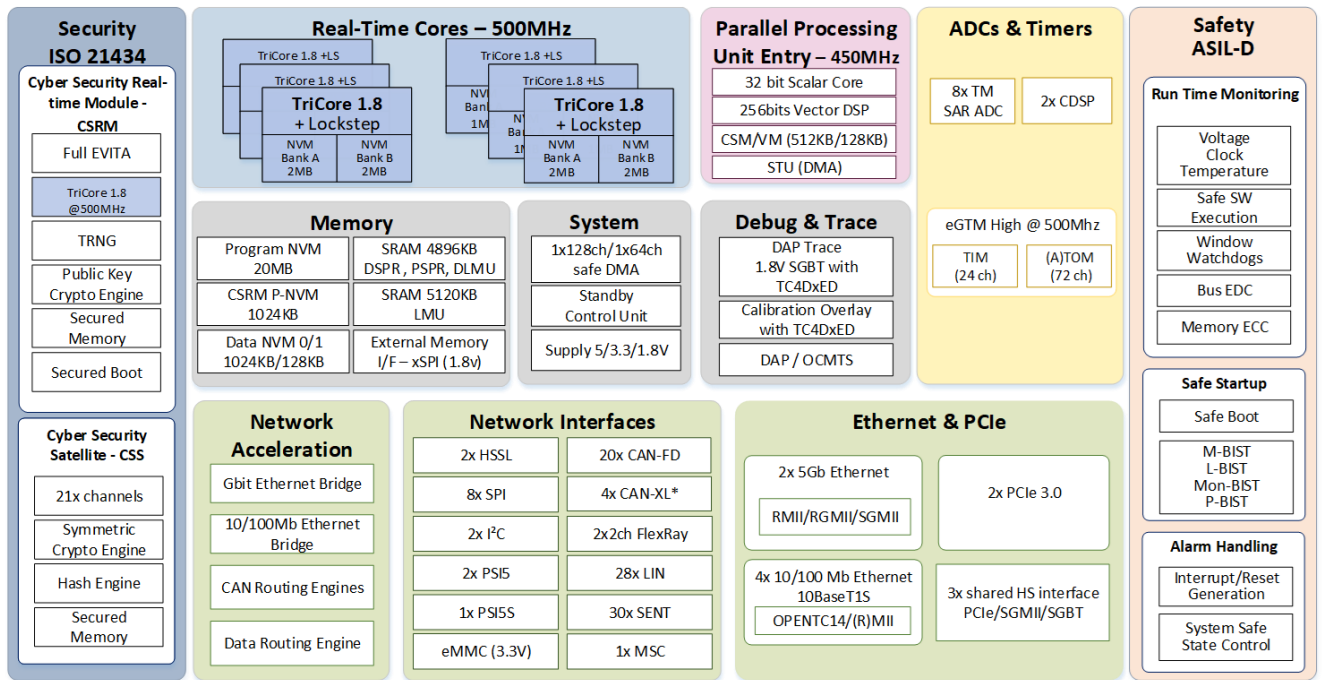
Security
ISO 21434

Cyber Security Real-time Module - CSRM

Full EVITA

TriCore 1.8 @500MHz

TRNG

Public Key Crypto Engine

Secured Memory

Secured Boot

Cyber Security Satellite - CSS

21x channels

Symmetric Crypto Engine

Hash Engine

Secured Memory

Real-Time Cores – 500MHz

TriCore 1.8 +LS

TriCore 1.8 +LS

TriCore 1.8 + Lockstep

NVM Bank A 2MB

NVM Bank B 2MB

TriCore 1.8 +LS

TriCore 1.8 +LS

NV Bank 1M

NV Bank 1M

TriCore 1.8 + Lockstep

NVM Bank A 2MB

NVM Bank B 2MB

Parallel Processing Unit Entry – 450MHz

32 bit Scalar Core

256bits Vector DSP

CSM/VM (512KB/128KB)

STU (DMA)

ADCs & Timers

8x TM SAR ADC

2x CDSP

eGTM High @ 500Mhz

TIM (24 ch)

(A)TOM (72 ch)

Safety
ASIL-D

Run Time Monitoring

Voltage Clock Temperature

Safe SW Execution

Window Watchdogs

Bus EDC

Memory ECC

Safe Startup

Safe Boot

M-BIST
L-BIST
Mon-BIST
P-BIST

Alarm Handling

Interrupt/Reset Generation

System Safe State Control

Memory

Program NVM 20MB

SRAM 4896KB DSPR , PSPR, DLMU

CSRM P-NVM 1024KB

SRAM 5120KB LMU

Data NVM 0/1 1024KB/128KB

External Memory I/F – xSPI (1.8v)

System

1x128ch/1x64ch safe DMA

Standby Control Unit

Supply 5/3.3/1.8V

Debug & Trace

DAP Trace 1.8V SGBT with TC4DxED

Calibration Overlay with TC4DxED

DAP / OCMTS

Network Acceleration

Gbit Ethernet Bridge

10/100Mb Ethernet Bridge

CAN Routing Engines

Data Routing Engine

Network Interfaces

2x HSSL

20x CAN-FD

8x SPI

4x CAN-XL*

2x I$^2$C

2x2ch FlexRay

2x PSI5

28x LIN

1x PSI5S

30x SENT

eMMC (3.3V)

1x MSC

Ethernet & PCIe

2x 5Gb Ethernet

RMII/RGMII/SGMII

2x PCIe 3.0

4x 10/100 Mb Ethernet 10BaseT1S

OPENTC14/(R)MII

3x shared HS interface PCIe/SGMII/SGBT